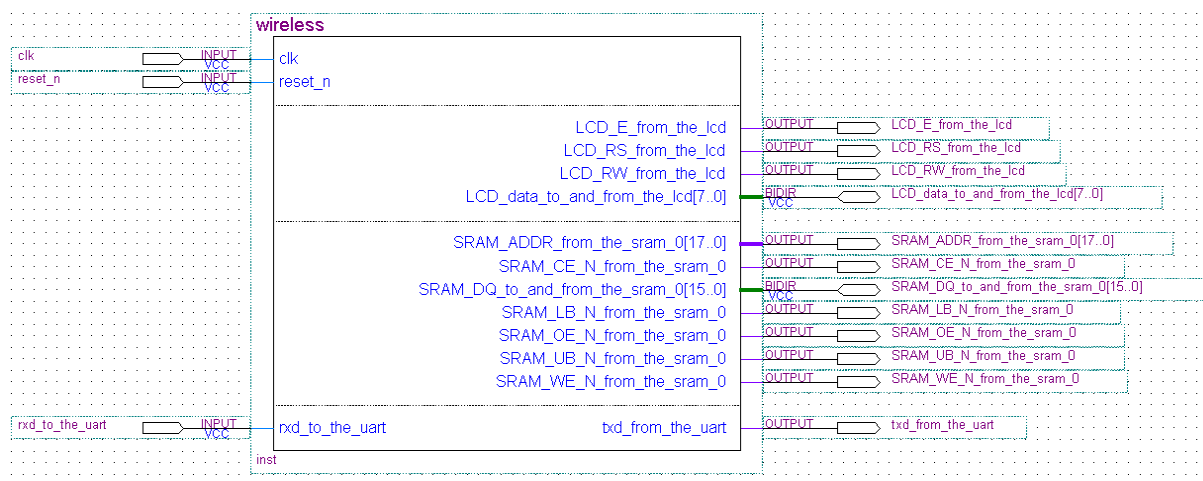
wireless

clk
INPUT
VCC
clk

reset_n
INPUT
VCC
reset_n

LCD_E_from_the_lcd
OUTPUT
LCD_E_from_the_lcd

LCD_RS_from_the_lcd
OUTPUT
LCD_RS_from_the_lcd

LCD_RW_from_the_lcd
OUTPUT
LCD_RW_from_the_lcd

LCD_data_to_and_from_the_lcd[7..0]
BIDIR
VCC
LCD_data_to_and_from_the_lcd[7..0]

SRAM_ADDR_from_the_sram_0[17..0]
OUTPUT
SRAM_ADDR_from_the_sram_0[17..0]

SRAM_CE_N_from_the_sram_0
OUTPUT
SRAM_CE_N_from_the_sram_0

SRAM_DQ_to_and_from_the_sram_0[15..0]
BIDIR
VCC
SRAM_DQ_to_and_from_the_sram_0[15..0]

SRAM_LB_N_from_the_sram_0
OUTPUT
SRAM_LB_N_from_the_sram_0

SRAM_OE_N_from_the_sram_0
OUTPUT
SRAM_OE_N_from_the_sram_0

SRAM_UB_N_from_the_sram_0
OUTPUT
SRAM_UB_N_from_the_sram_0

SRAM_WE_N_from_the_sram_0
OUTPUT
SRAM_WE_N_from_the_sram_0

rxd_to_the_uart
INPUT
VCC
rxd_to_the_uart

txd_from_the_uart
OUTPUT
txd_from_the_uart

inst